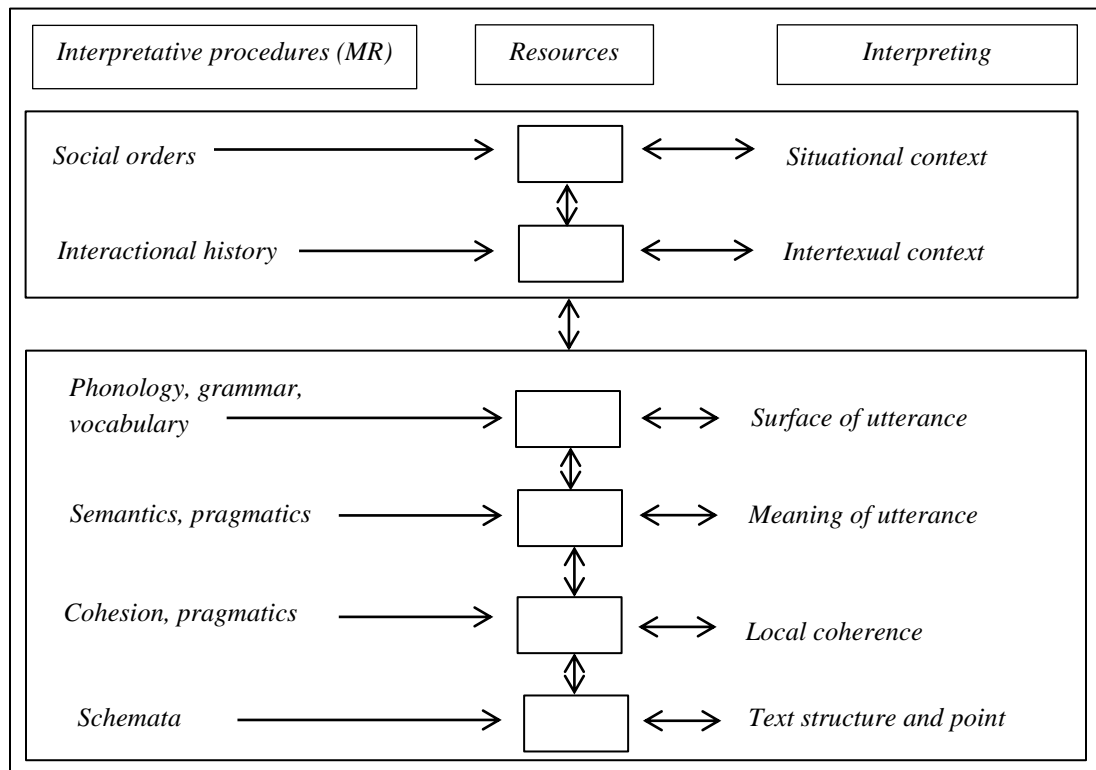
Interpretative procedures (MR)

Resources

Interpreting

Social orders

Situational context

Interactional history

Intertexual context

Phonology, grammar, vocabulary

Surface of utterance

Semantics, pragmatics

Meaning of utterance

Cohesion, pragmatics

Local coherence

Schemata

Text structure and point